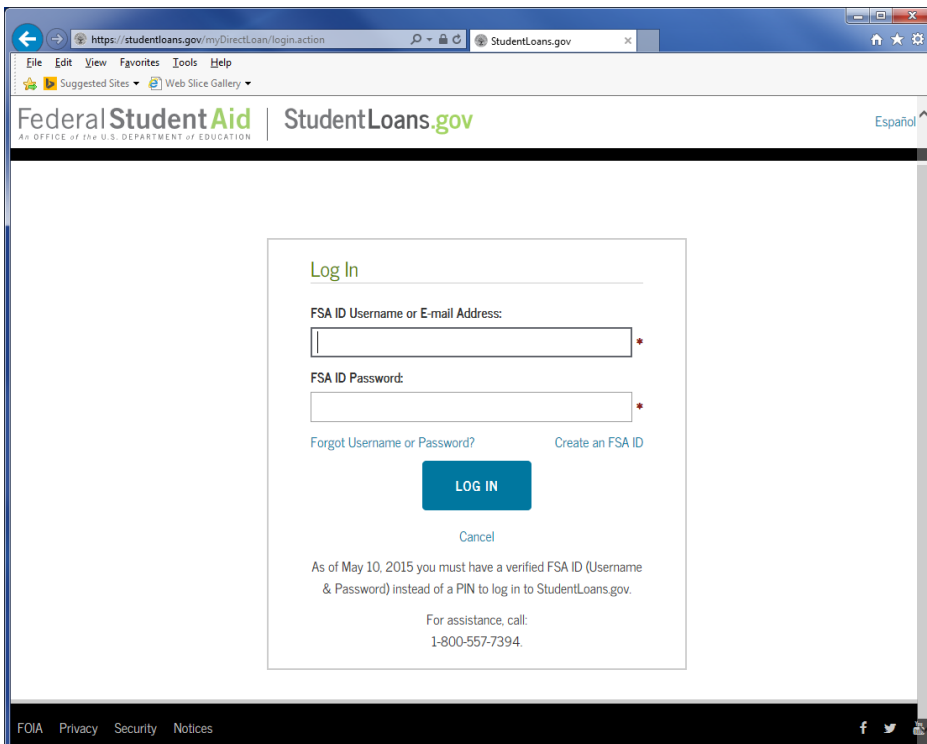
https://studentloans.gov/myDirectLoan/login.action
StudentLoans.gov
File Edit View Favorites Tools Help
Suggested Sites ▾ Web Slice Gallery ▾

Federal Student Aid
An OFFICE of the U.S. DEPARTMENT of EDUCATION
StudentLoans.gov
Español

Log In

FSA ID Username or E-mail Address:
*
FSA ID Password:
*
Forgot Username or Password?
Create an FSA ID

LOG IN

Cancel

As of May 10, 2015 you must have a verified FSA ID (Username & Password) instead of a PIN to log in to StudentLoans.gov.

For assistance, call:
1-800-557-7394.

FOIA Privacy Security Notices